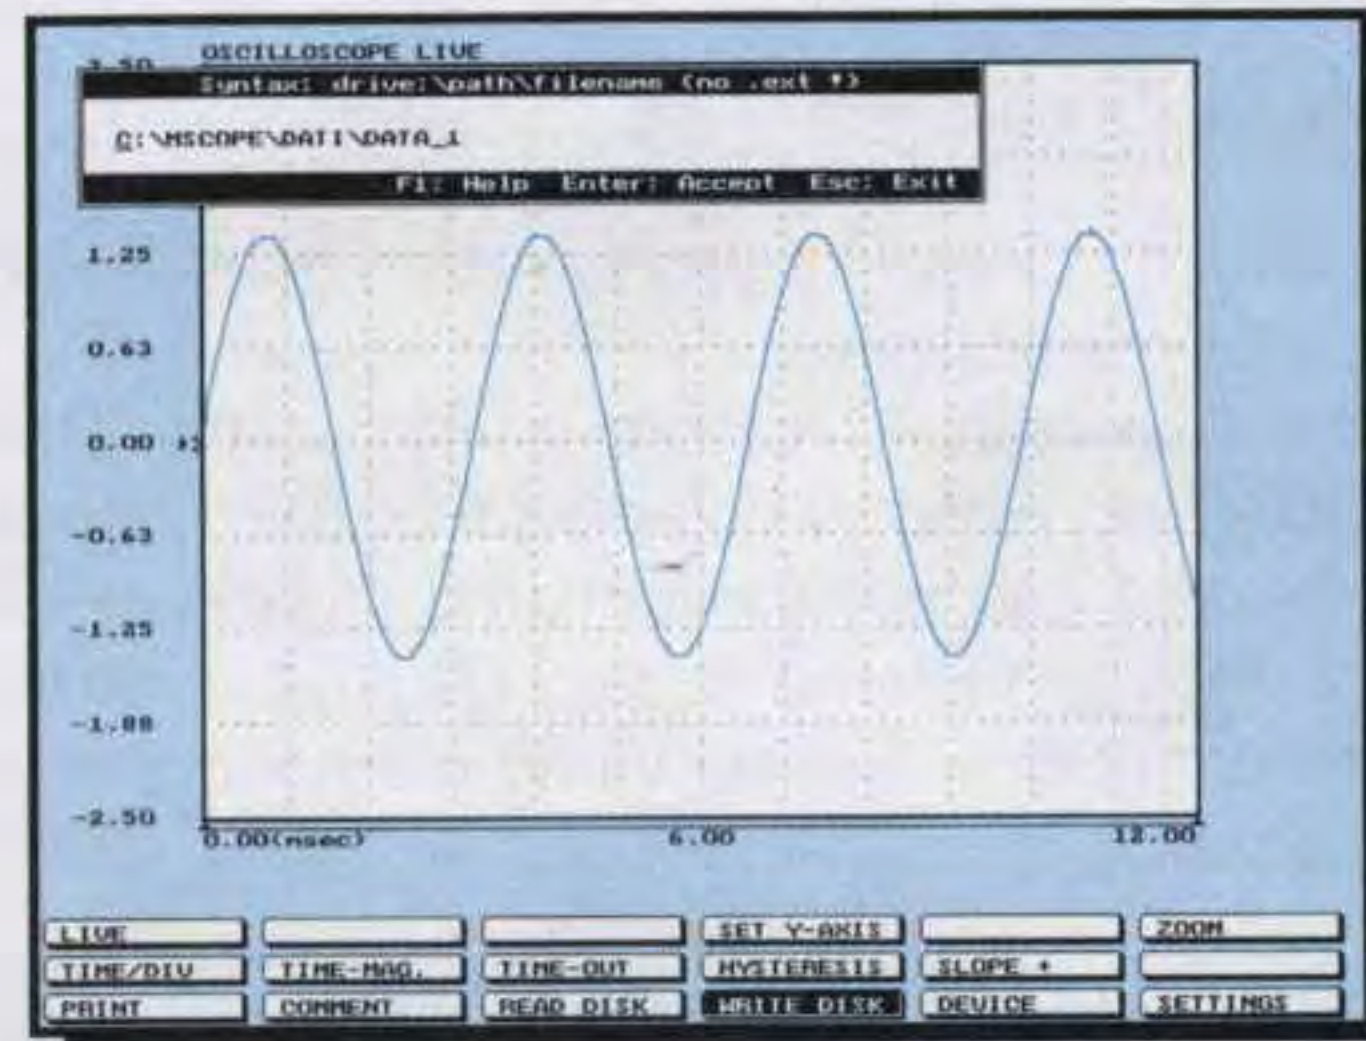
2.50 OSCILLOSCOPE LIVE

Syntax: drive:\path\filename (no .ext !)

C:\MSCOPE\DATI\DATA_1

F1: Help Enter: Accept Esc: Exit

1.25

0.63

0.00

-0.63

-1.25

-1.88

-2.50

0.00(msec)

6.00

12.00

LIVE

SET Y-AXIS

ZOOM

TIME/DIV

TIME-MAG.

TIME-OUT

HYSTERESIS

SLOPE +

PRINT

COMMENT

READ DISK

WRITE DISK

DEVICE

SETTINGS